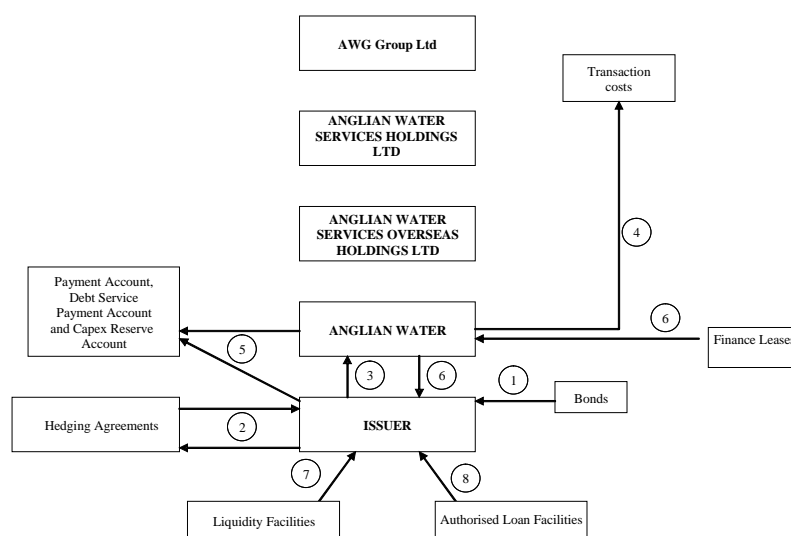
AWG Group Ltd

Transaction costs

ANGLIAN WATER SERVICES HOLDINGS LTD

ANGLIAN WATER SERVICES OVERSEAS HOLDINGS LTD

4

Payment Account, Debt Service Payment Account and Capex Reserve Account

ANGLIAN WATER

6

Finance Leases

5

3

6

1

Bonds

Hedging Agreements

2

ISSUER

7

8

Liquidity Facilities

Authorised Loan Facilities